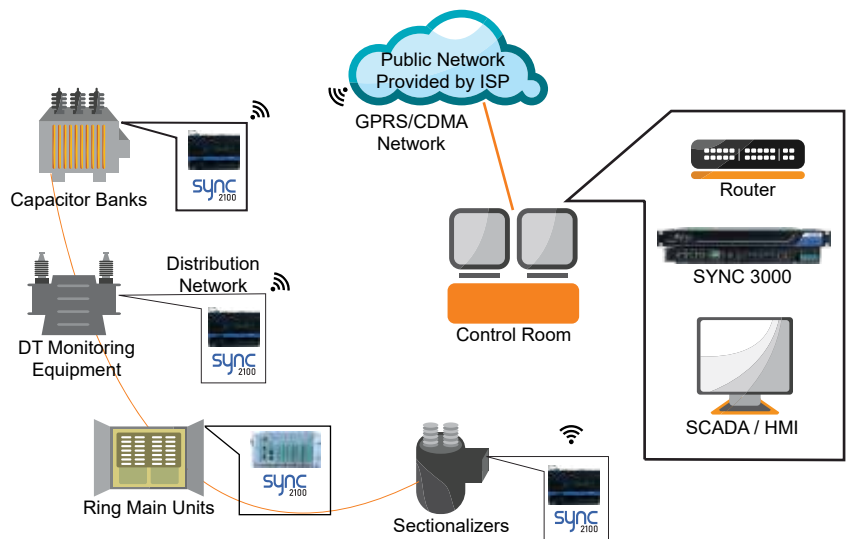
Public Network Provided by ISP

GPRS/CDMA Network

Capacitor Banks

SYNC 2100

Distribution Network

DT Monitoring Equipment

SYNC 2100

Ring Main Units

SYNC 2100

Sectionalizers

SYNC 2100

Control Room

Router

SYNC 3000

SCADA / HMI